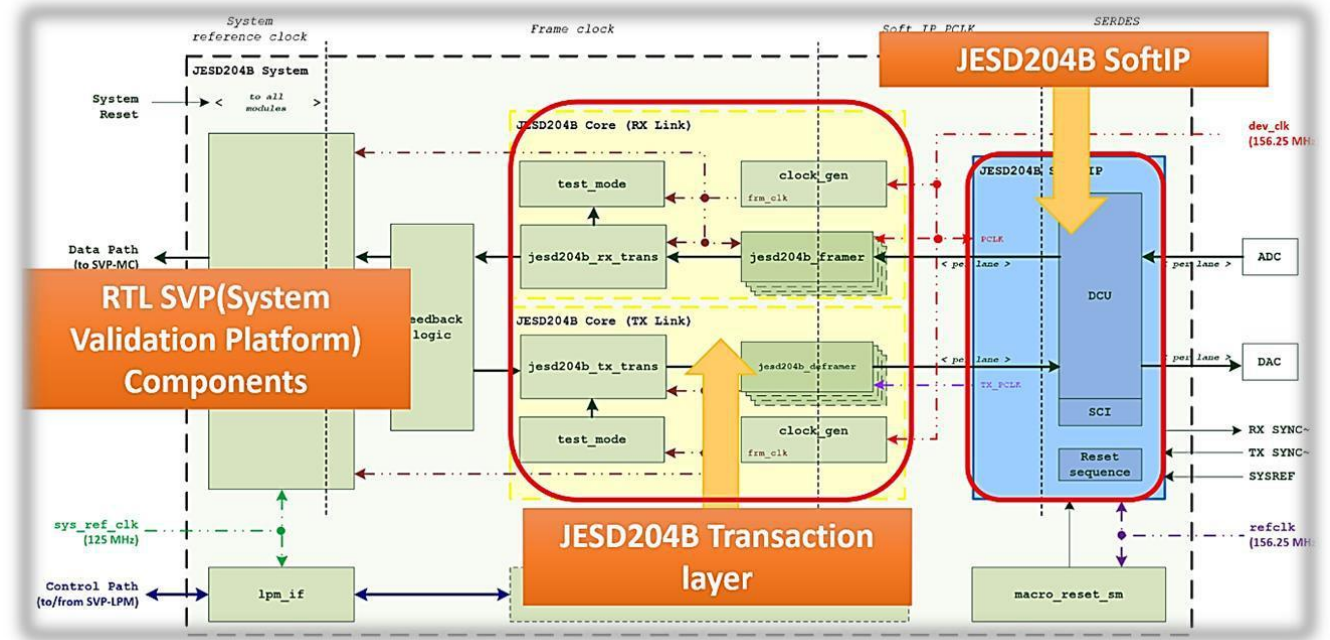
System reference clock

Frame clock

Soft IP PCLK

SERDES

JESD204B SoftIP

JESD204B System

System Reset

< to all modules >

JESD204B Core (RX Link)

dev_clk (156.25 MH

test_mode

clock_gen

frm_clk

JESD204B S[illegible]IP

Data Path (to SVP-MC)

jesd204b_rx_trans

jesd204b_framer

PCLK

< per lane >

< per lane >

ADC

RTL SVP(System Validation Platform) Components

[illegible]eedback logic

JESD204B Core (TX Link)

DCU

jesd204b_tx_trans

jesd204b_deframer

< per lane >

< per lane >

DAC

TX_PCLK

SCI

test_mode

clock_gen

frm_clk

RX SYNC~

TX SYNC~

Reset sequence

SYSREF

sys_ref_clk (125 MHz)

JESD204B Transaction layer

refclk (156.25 MH

Control Path (to/from SVP-LPM)

lpm_if

macro_reset_sm